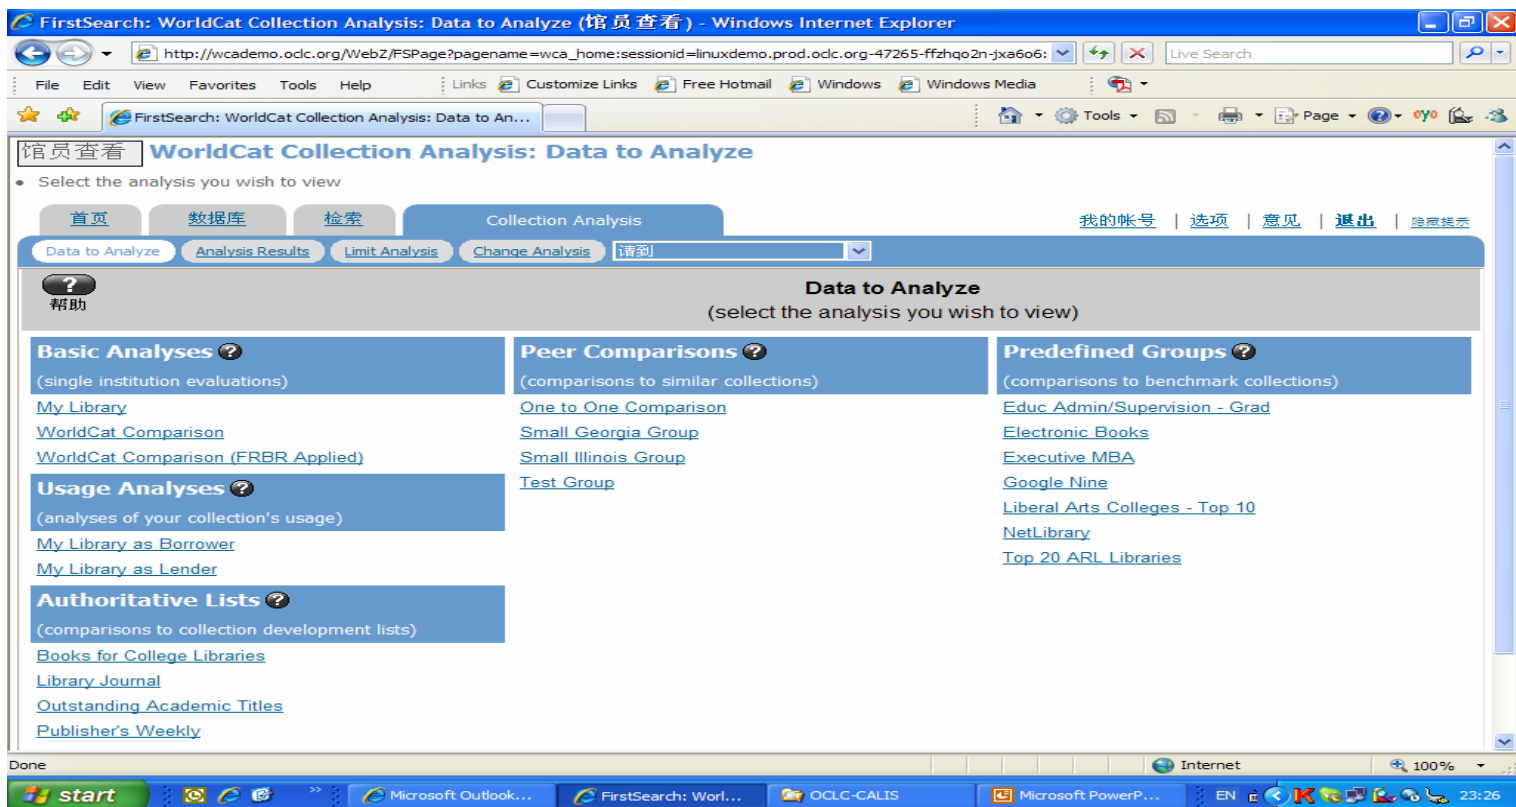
FirstSearch: WorldCat Collection Analysis: Data to Analyze (馆员查看) - Windows Internet Explorer

http://wcademo.oclc.org/WebZ/FSPage?pagename=wca_home:sessionid=linuxdemo.prod.oclc.org-47265-ffzhqo2n-jxa6o6:

Live Search

File Edit View Favorites Tools Help Links Customize Links Free Hotmail Windows Windows Media

FirstSearch: WorldCat Collection Analysis: Data to An...

Tools Page

馆员查看 WorldCat Collection Analysis: Data to Analyze

• Select the analysis you wish to view

首页 数据库 检索 Collection Analysis

我的帐号 | 选项 | 意见 | 退出 | 隐藏提示

Data to Analyze Analysis Results Limit Analysis Change Analysis 请到

?
帮助

Data to Analyze
(select the analysis you wish to view)

Basic Analyses
(single institution evaluations)
My Library
WorldCat Comparison
WorldCat Comparison (FRBR Applied)

Usage Analyses
(analyses of your collection's usage)
My Library as Borrower
My Library as Lender

Authoritative Lists
(comparisons to collection development lists)
Books for College Libraries
Library Journal
Outstanding Academic Titles
Publisher's Weekly

Peer Comparisons
(comparisons to similar collections)
One to One Comparison
Small Georgia Group
Small Illinois Group
Test Group

Predefined Groups
(comparisons to benchmark collections)
Educ Admin/Supervision - Grad
Electronic Books
Executive MBA
Google Nine
Liberal Arts Colleges - Top 10
NetLibrary
Top 20 ARL Libraries

Done Internet 100%

start Microsoft Outlook... FirstSearch: Worl... OCLC-CALIS Microsoft PowerP... EN 23:26